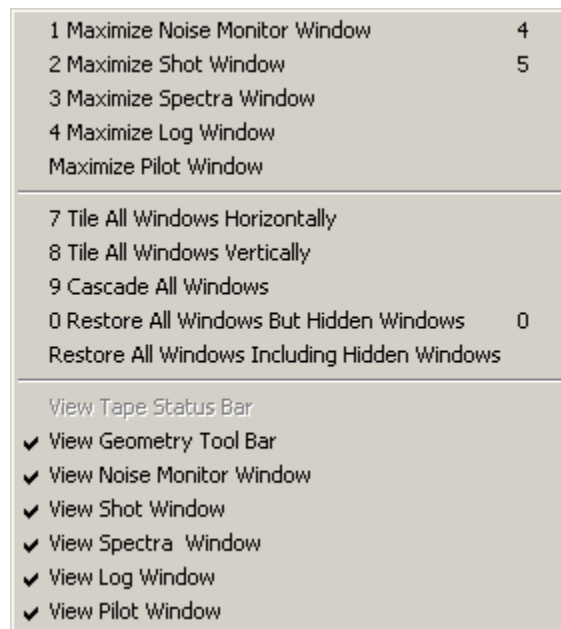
1 Maximize Noise Monitor Window 4
2 Maximize Shot Window 5
3 Maximize Spectra Window
4 Maximize Log Window
Maximize Pilot Window

7 Tile All Windows Horizontally
8 Tile All Windows Vertically
9 Cascade All Windows
0 Restore All Windows But Hidden Windows 0
Restore All Windows Including Hidden Windows

View Tape Status Bar
✔ View Geometry Tool Bar
✔ View Noise Monitor Window
✔ View Shot Window
✔ View Spectra Window
✔ View Log Window
✔ View Pilot Window